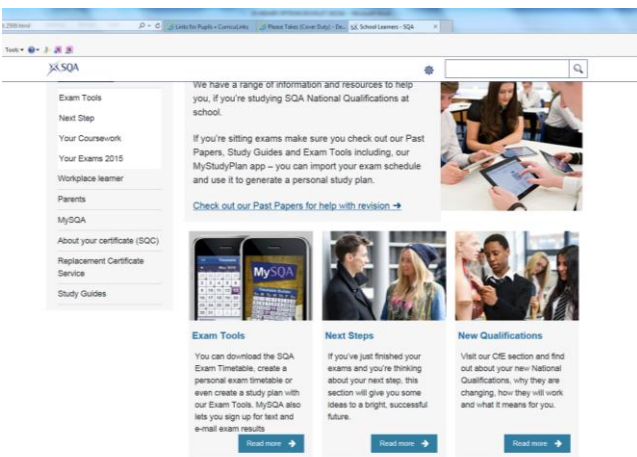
Links for Pupils - CurricuLinks | Please Take (Cover Duty) - De... | School Learners - SQA

Tools

SQA

Exam Tools

Next Step

Your Coursework

Your Exams 2015

Workplace learner

Parents

MySQA

About your certificate (SQC)

Replacement Certificate Service

Study Guides

We have a range of information and resources to help you, if you're studying SQA National Qualifications at school.

If you're sitting exams make sure you check out our Past Papers, Study Guides and Exam Tools including, our MyStudyPlan app – you can import your exam schedule and use it to generate a personal study plan.

Check out our Past Papers for help with revision ➔

MySQA

Exam Tools

You can download the SQA Exam Timetable, create a personal exam timetable or even create a study plan with our Exam Tools. MySQA also lets you sign up for text and e-mail exam results

Read more ➔

Next Steps

If you've just finished your exams and you're thinking about your next step, this section will give you some ideas to a bright, successful future.

Read more ➔

New Qualifications

Visit our CfE section and find out about your new National Qualifications, why they are changing, how they will work and what it means for you.

Read more ➔